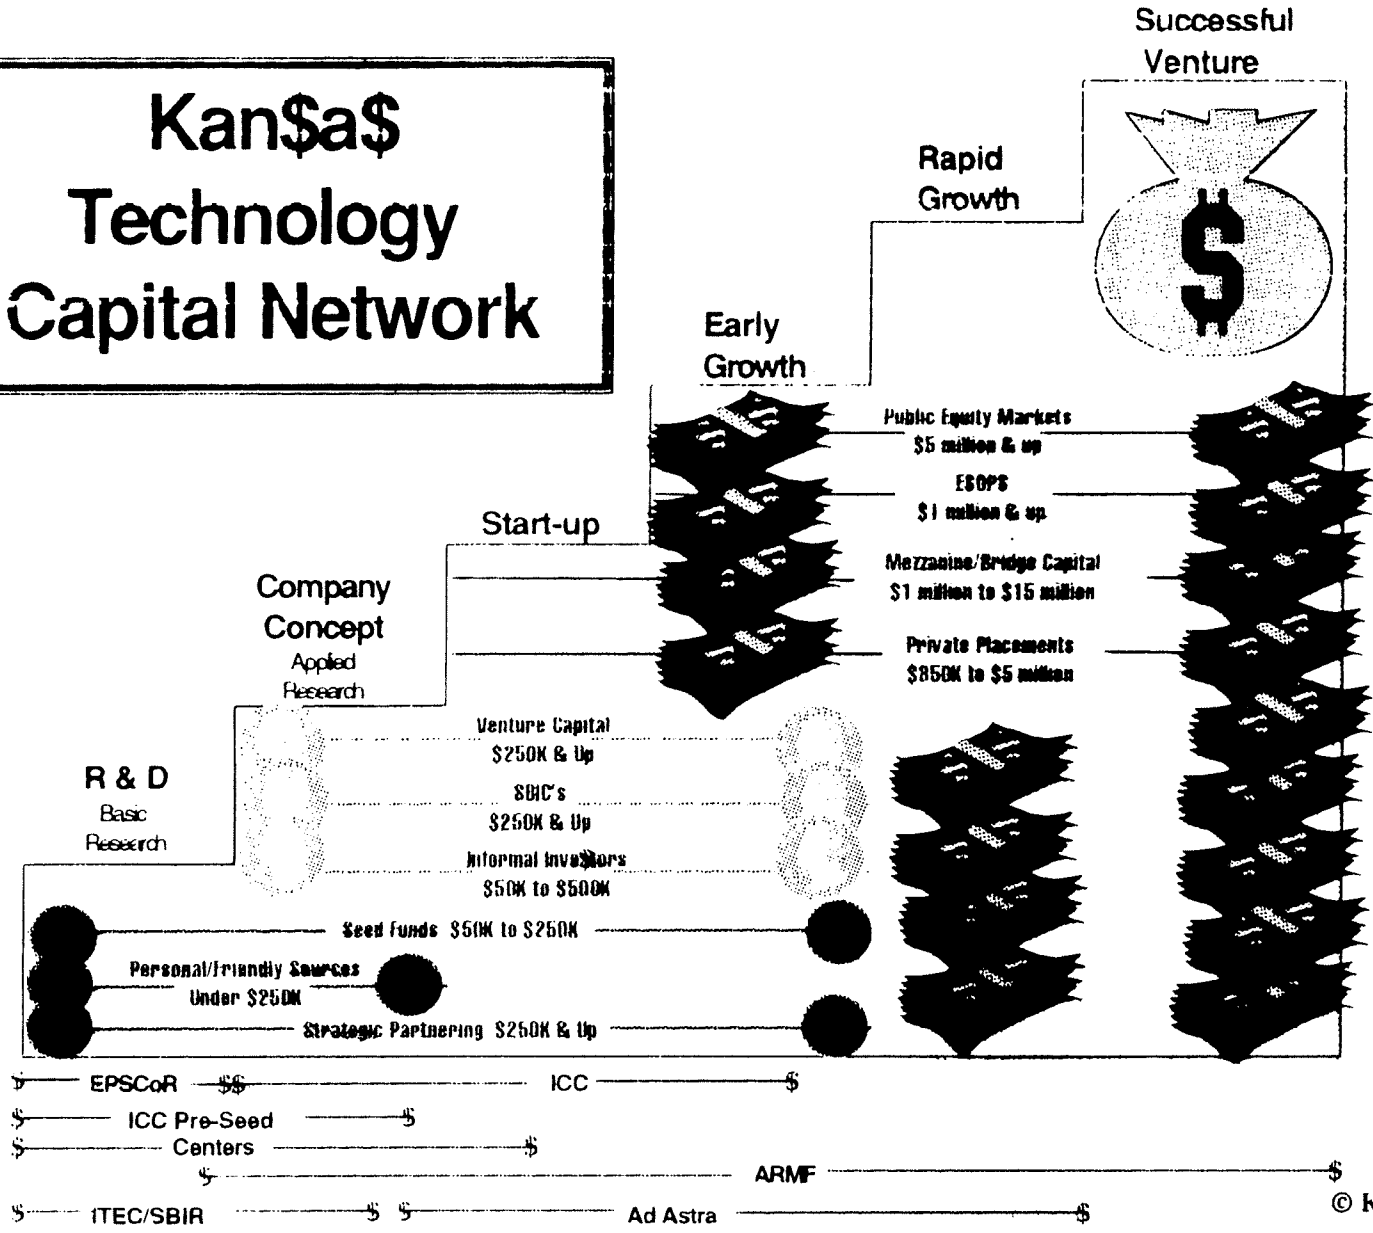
Kan$a$ Technology Capital Network

Successful Venture

Rapid Growth

Early Growth

Start-up

Company Concept
Applied Research

R & D
Basic Research

Public Equity Markets
$5 million & up

ESOPS
$1 million & up

Mezzanine/Bridge Capital
$1 million to $15 million

Private Placements
$850K to $5 million

Venture Capital
$250K & Up

SBIC's
$250K & Up

Informal Investors
$50K to $500K

Seed Funds $50K to $250K

Personal/Friendly Sources
Under $250K

Strategic Partnering $250K & Up

$ EPSCoR $$ ICC $

$ ICC Pre-Seed $

$ Centers $

$ ARMF $

$ ITEC/SBIR $ $ Ad Astra $

© K